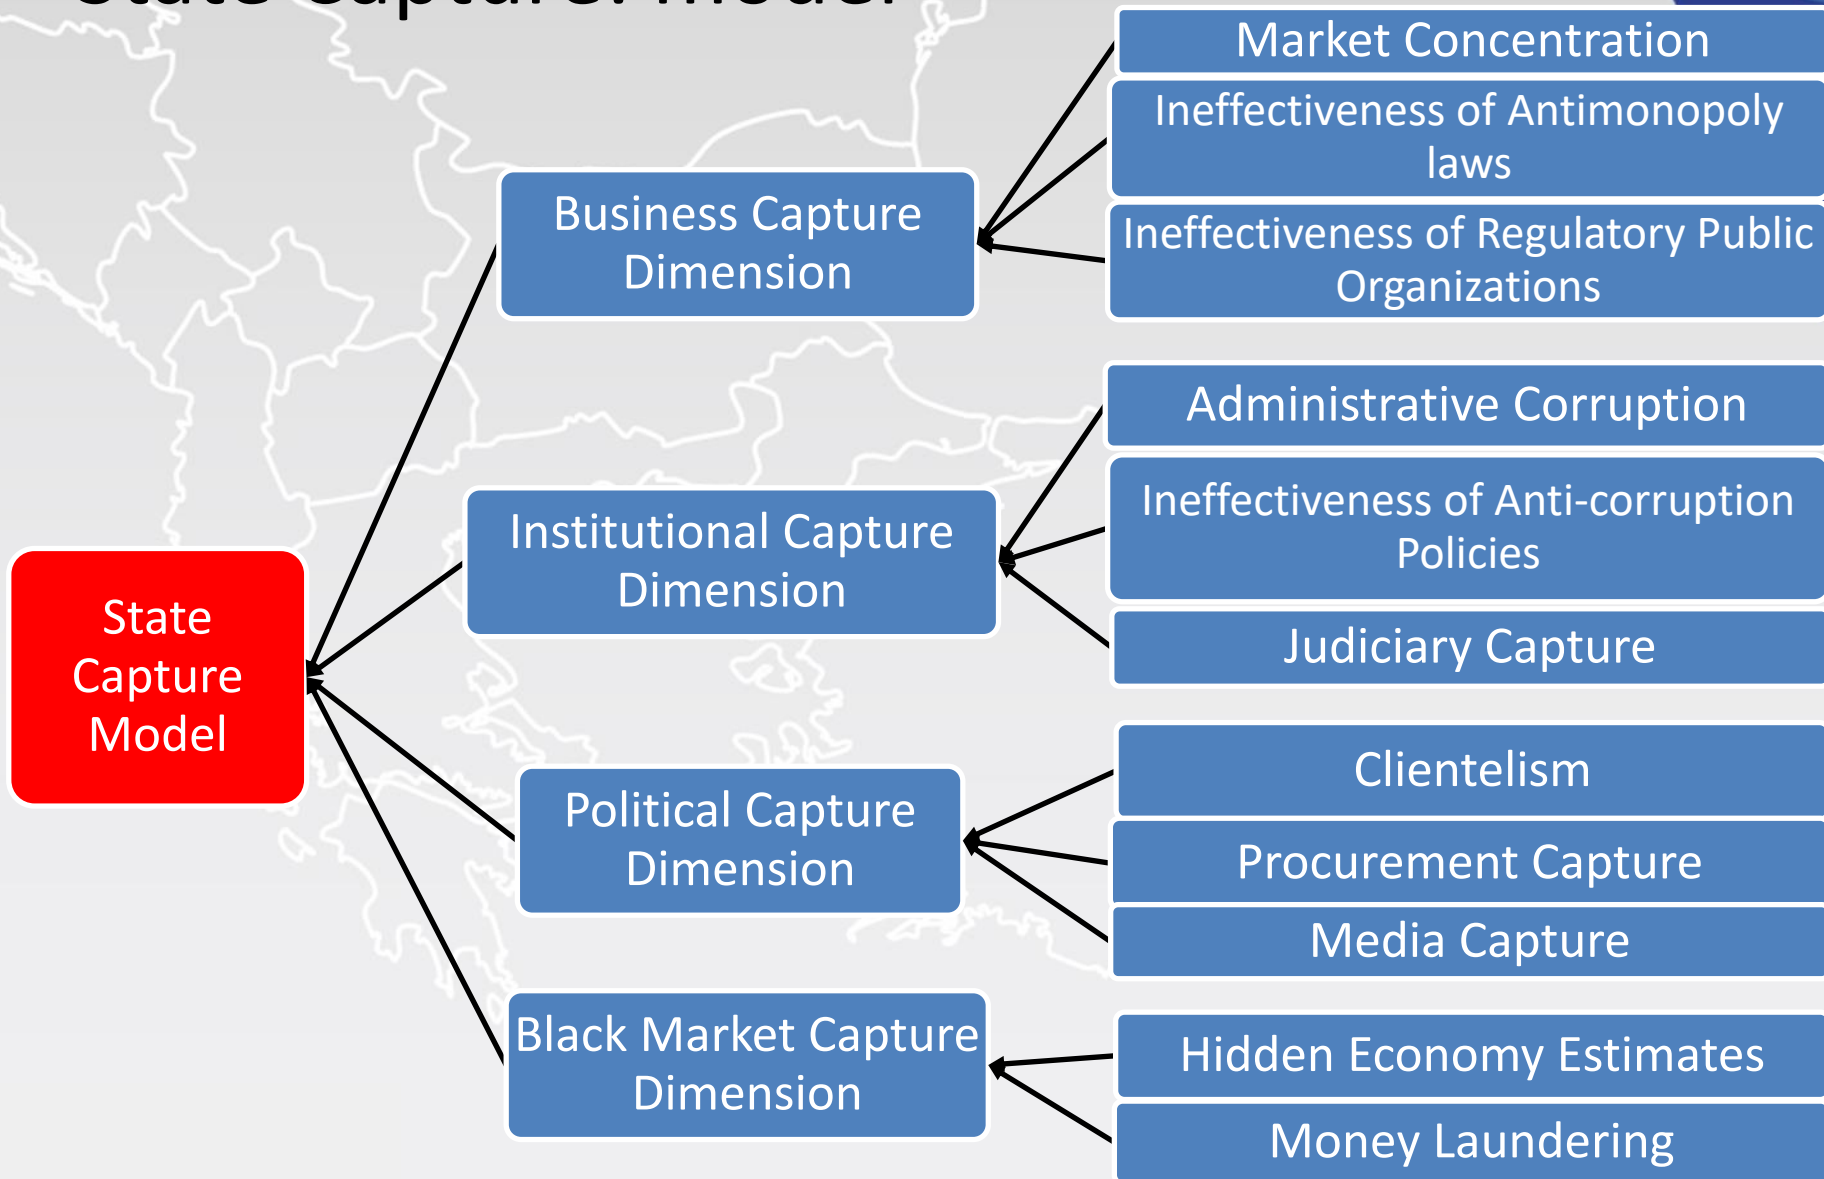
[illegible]

State Capture Model

Business Capture Dimension

Market Concentration

Ineffectiveness of Antimonopoly laws

Ineffectiveness of Regulatory Public Organizations

Institutional Capture Dimension

Administrative Corruption

Ineffectiveness of Anti-corruption Policies

Judiciary Capture

Political Capture Dimension

Clientelism

Procurement Capture

Media Capture

Black Market Capture Dimension

Hidden Economy Estimates

Money Laundering